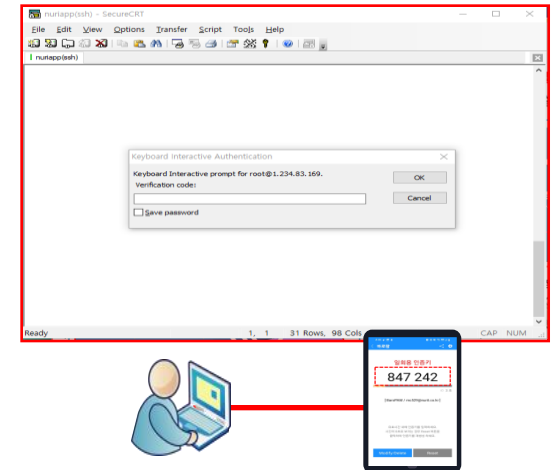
nuriapp(ssh) - SecureCRT

File Edit View Options Transfer Script Tools Help

nuriapp(ssh)

Keyboard Interactive Authentication

Keyboard Interactive prompt for root@1.234.83.169.

Verification code:

Save password

OK

Cancel

Ready

1, 1 31 Rows, 98 Cols

CAP NUM

일회용 인증키

847 242

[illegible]

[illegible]

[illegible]

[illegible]